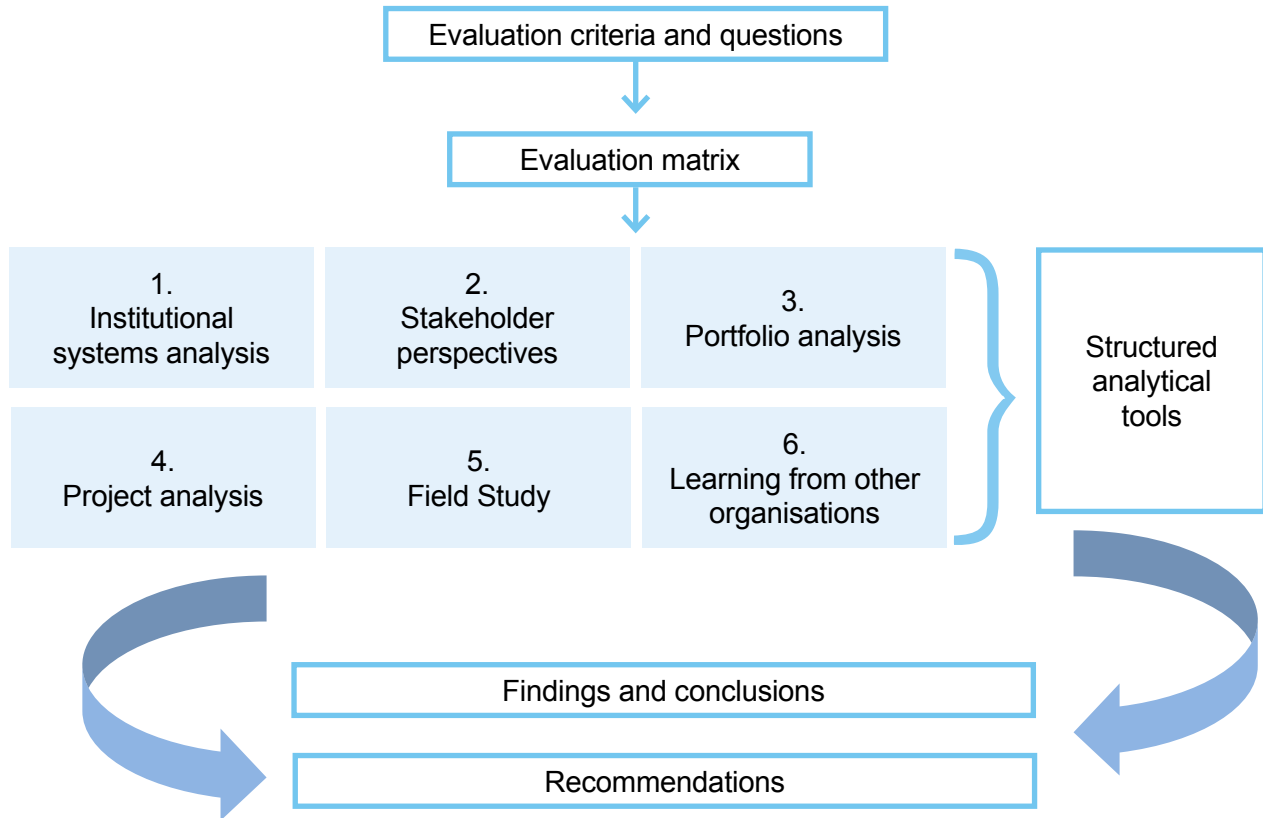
Evaluation criteria and questions

Evaluation matrix

1.
Institutional systems analysis

2.
Stakeholder perspectives

3.
Portfolio analysis

4.
Project analysis

5.
Field Study

6.
Learning from other organisations

Structured analytical tools

Findings and conclusions

Recommendations